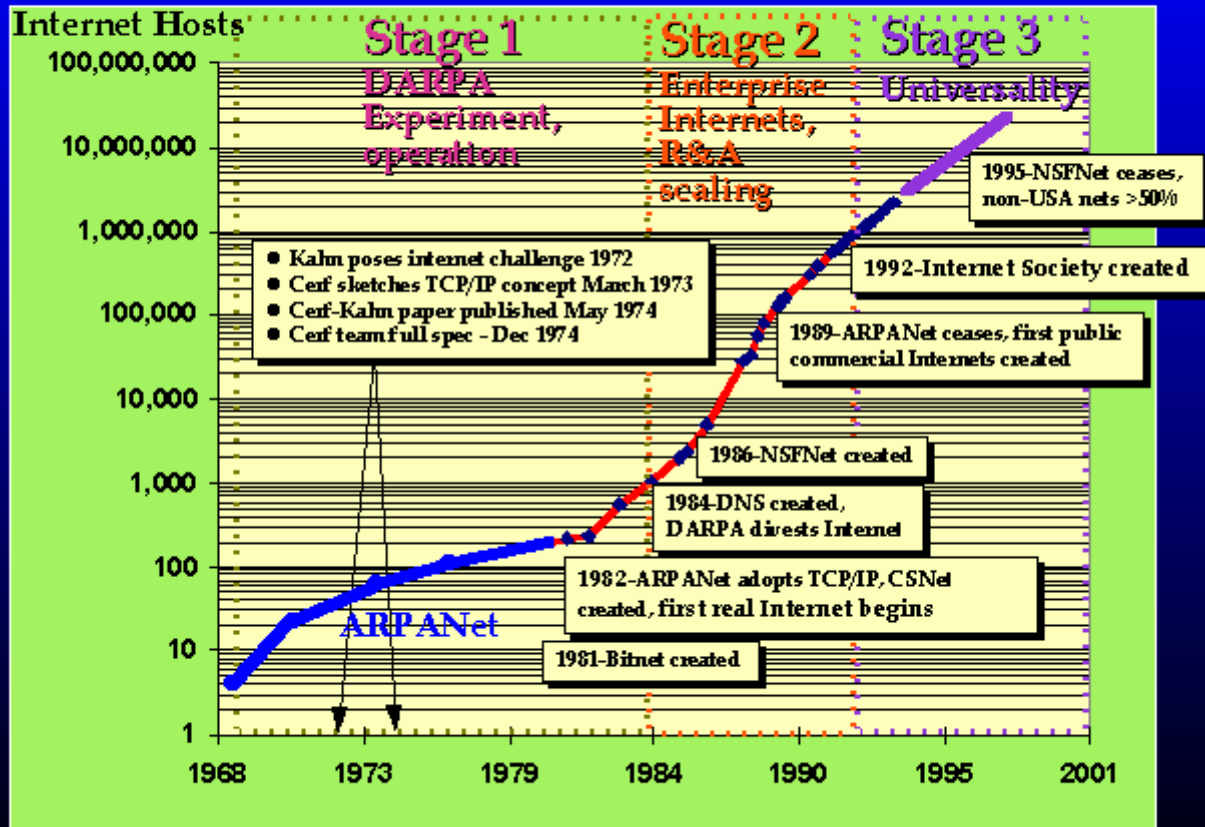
Internet Hosts

Stage 1
DARPA Experiment, operation

Stage 2
Enterprise Internets, R&A scaling

Stage 3
Universality

100,000,000
10,000,000
1,000,000
100,000
10,000
1,000
100
10
1

• Kahn poses internet challenge 1972
• Cerf sketches TCP/IP concept March 1973
• Cerf-Kahn paper published May 1974
• Cerf team full spec - Dec 1974

1995-NSFNet ceases, non-USA nets >50%

1992-Internet Society created

1989-ARPANet ceases, first public commercial Internets created

1986-NSFNet created

1984-DNS created, DARPA divests Internet

1982-ARPANet adopts TCP/IP, CSNet created, first real Internet begins

ARPANet

1981-Bitnet created

1968
1973
1979
1984
1990
1995
2001